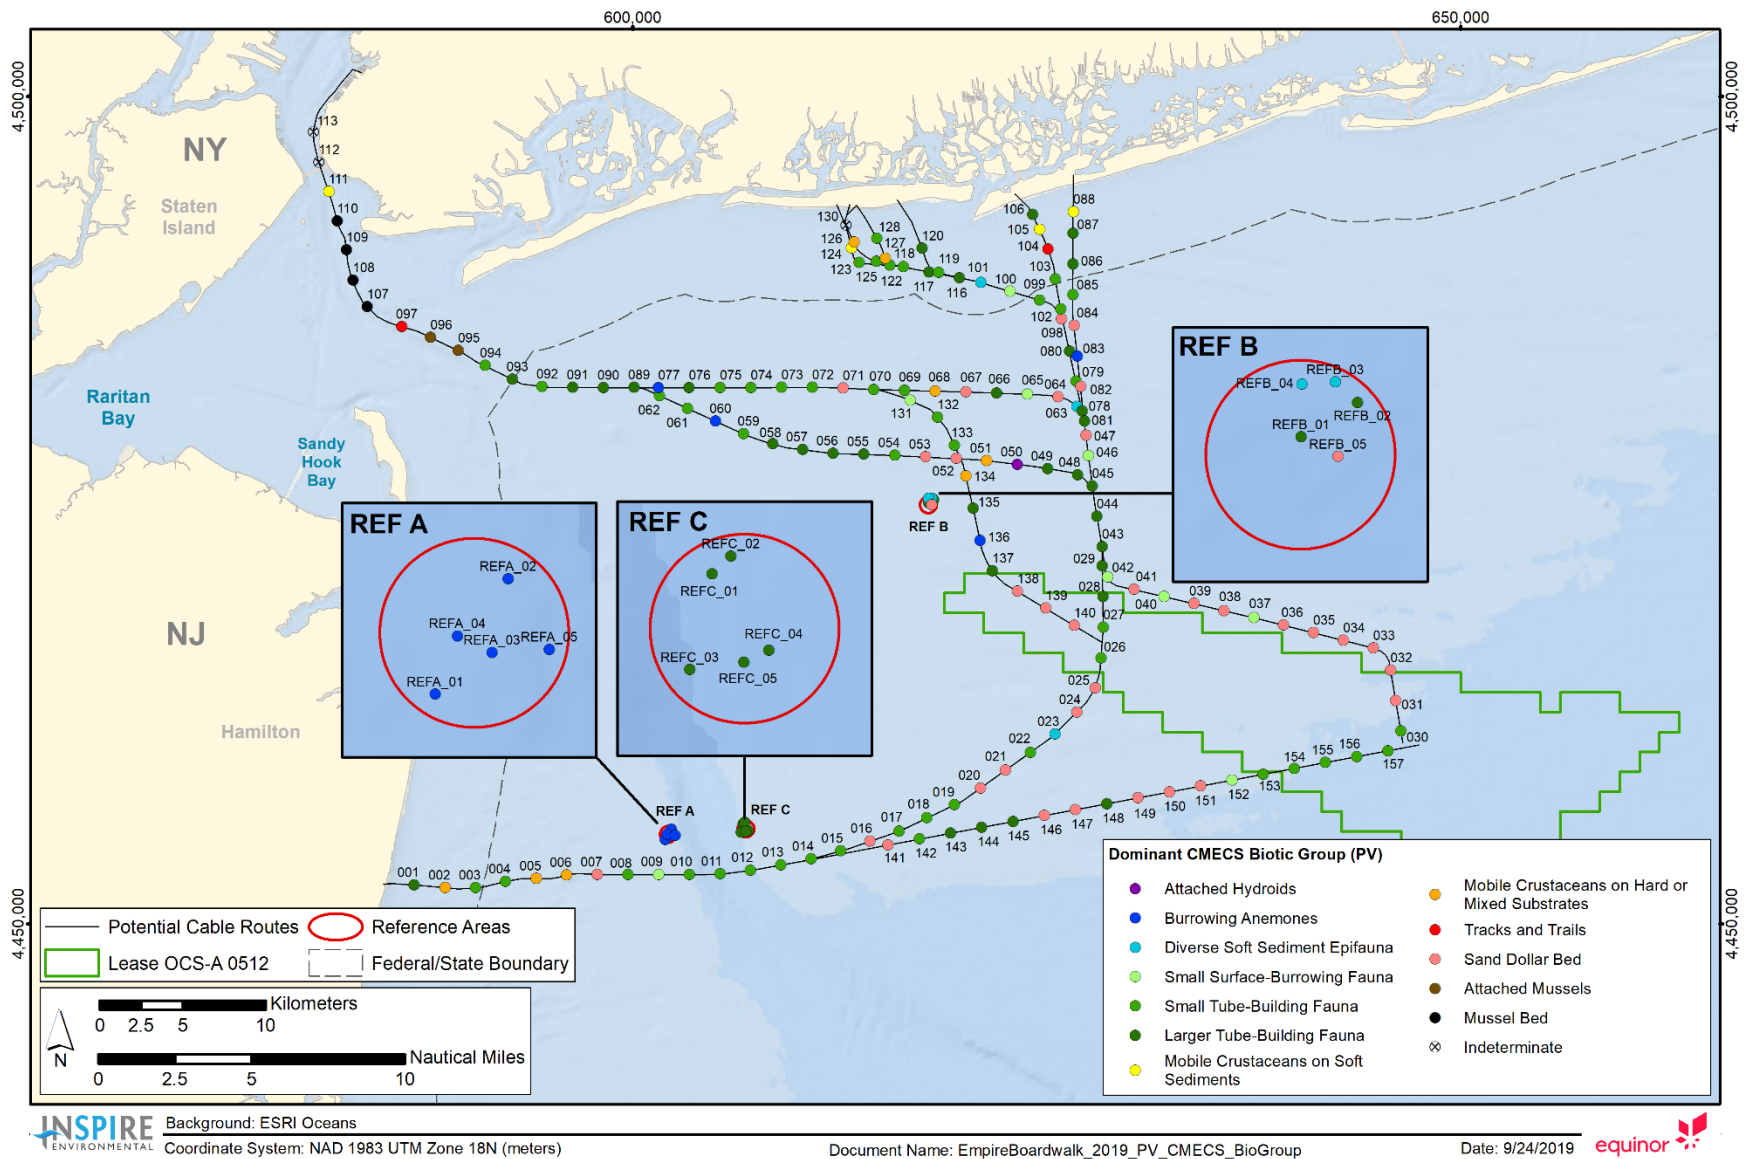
600,000
650,000
4,500,000
4,500,000
4,450,000
4,450,000

NY
Staten Island
Raritan Bay
Sandy Hook Bay
NJ
Hamilton

113
112
111
110
109
108
107
097
096
095
094
093
092 091 090 089 077 076 075 074 073 072 071 070 069 068 067 066 065 064
062
061
060
059
058 057 056 055 054 053
052
051
050
049
048
131
132
133
134
135
136
137
138
139
140
130
128
126
127
124
118
120
123
125
122
119
117
116
101
100
099
106
105
104
103
102
098
080
088
087
086
085
084
083
079
082
063
078
081
047
046
045
044
043
029
042
041
028
040
039
038
037
036
035
034
033
032
031
030
027
026
025
024
023
022
021
020
019
018
017
016
015
014
013
012
011
010
009
008
007
006
005
004
003
002
001
141
142
143
144
145
146
147
148
149
150
151
152
153
154
155
156
157
REF B
REF A
REF C

REF A
REFA_02
REFA_04
REFA_03
REFA_05
REFA_01

REF C
REFC_02
REFC_01
REFC_04
REFC_03
REFC_05

REF B
REFB_04
REFB_03
REFB_01
REFB_02
REFB_05

Potential Cable Routes
Reference Areas
Lease OCS-A 0512
Federal/State Boundary

Kilometers
0 2.5 5 10
N
Nautical Miles
0 2.5 5 10

Dominant CMECS Biotic Group (PV)
Attached Hydroids
Burrowing Anemones
Diverse Soft Sediment Epifauna
Small Surface-Burrowing Fauna
Small Tube-Building Fauna
Larger Tube-Building Fauna
Mobile Crustaceans on Soft Sediments
Mobile Crustaceans on Hard or Mixed Substrates
Tracks and Trails
Sand Dollar Bed
Attached Mussels
Mussel Bed
Indeterminate

INSPIRE ENVIRONMENTAL
Background: ESRI Oceans
Coordinate System: NAD 1983 UTM Zone 18N (meters)
Document Name: EmpireBoardwalk_2019_PV_CMECS_BioGroup
Date: 9/24/2019
equinor